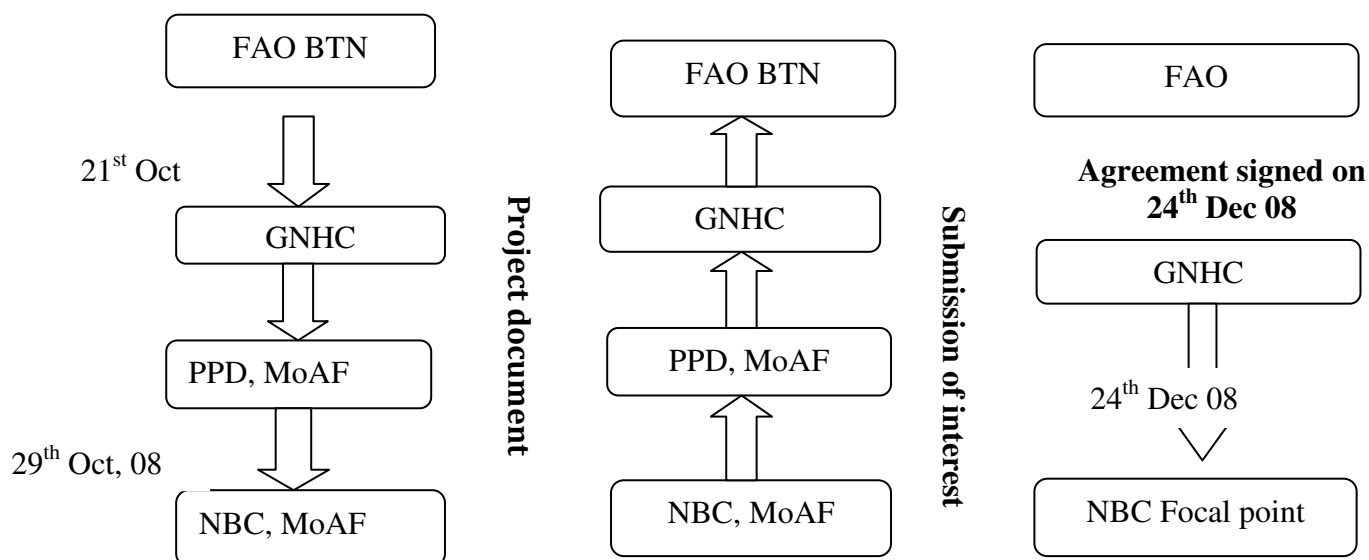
FAO BTN

$21^{st}$ Oct

GNHC

PPD, MoAF

$29^{th}$ Oct, 08

NBC, MoAF

Project document

FAO BTN

GNHC

PPD, MoAF

NBC, MoAF

Submission of interest

FAO

**Agreement signed on $24^{th}$ Dec 08**

GNHC

$24^{th}$ Dec 08

NBC Focal point